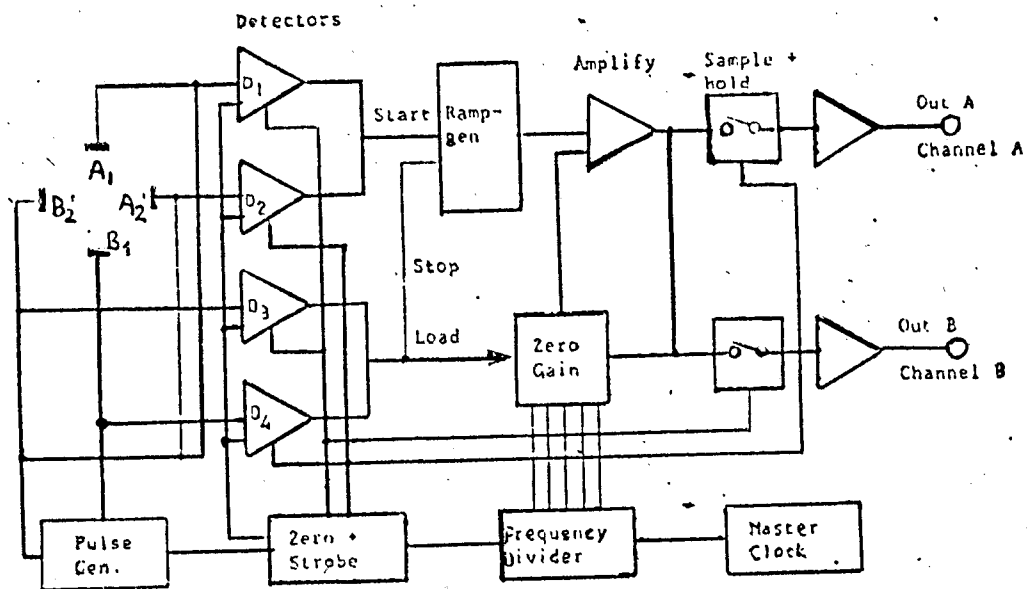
Detectors

$A_1$

$B_2'$

$A_2'$

$B_1$

$D_1$

$D_2$

$D_3$

$D_4$

Start

Ramp-gen

Stop

Load

Amplify

Sample + hold

Zero Gain

Out A

Channel A

Out B

Channel B

Pulse Gen.

Zero + Strobe

Frequency Divider

Master Clock